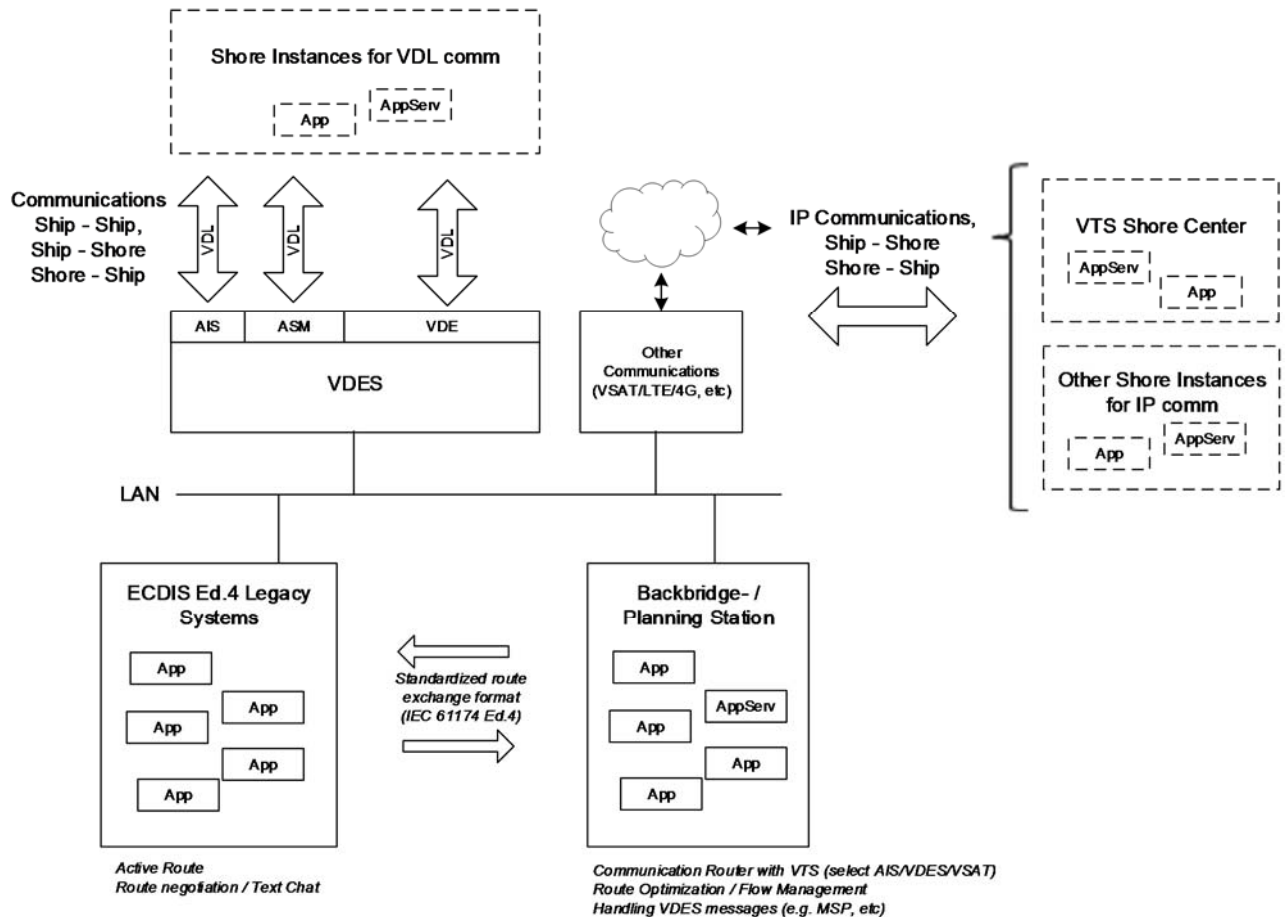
Shore Instances for VDL comm

App

AppServ

Communications
Ship - Ship,
Ship - Shore
Shore - Ship

VDL

VDL

VDL

IP Communications,
Ship - Shore
Shore - Ship

VTS Shore Center

AppServ

App

Other Shore Instances for IP comm

App

AppServ

AIS

ASM

VDE

VDES

Other Communications (VSAT/LTE/4G, etc)

LAN

ECDIS Ed.4 Legacy Systems

App

App

App

App

App

Standardized route exchange format (IEC 61174 Ed.4)

Backbridge- / Planning Station

App

AppServ

App

App

App

Active Route
Route negotiation / Text Chat

Communication Router with VTS (select AIS/VDES/VSAT)
Route Optimization / Flow Management
Handling VDES messages (e.g. MSP, etc)